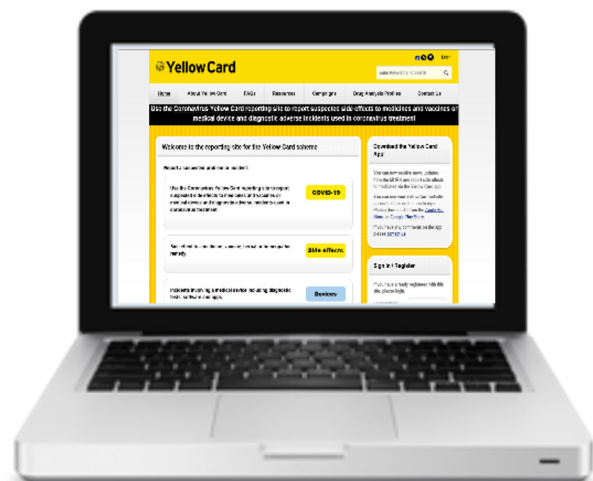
Yellow Card

Home | About Yellow Card | FAQs | Resources | Campaigns | Drug Analysis Profiles | Contact Us

Use the Coronavirus Yellow Card reporting site to report suspected side effects to medicines and vaccines or medical device and diagnostic adverse incidents used in coronavirus treatment

Welcome to the reporting site for the Yellow Card scheme

Report a suspected problem or incident

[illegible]

COVID-19

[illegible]

Side effects

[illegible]

Devices

Download the Yellow Card App

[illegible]

Sign in / Register

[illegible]